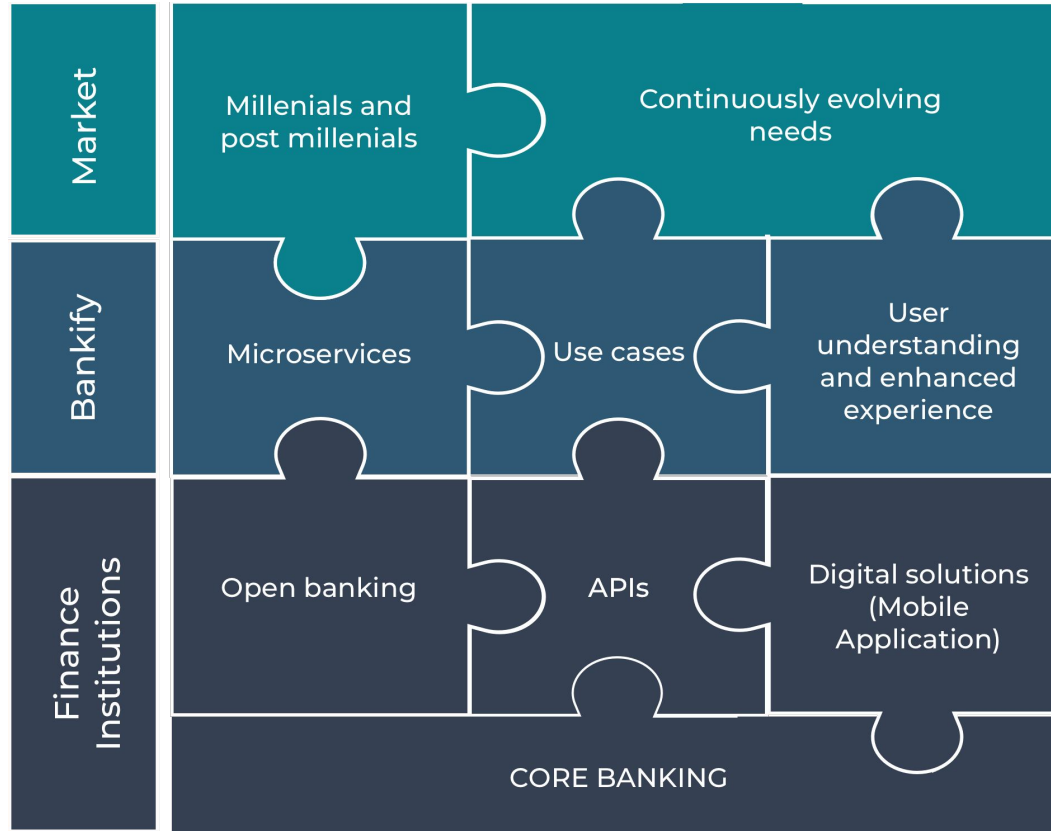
Market

Millenials and post millenials

Continuously evolving needs

Bankify

Microservices

Use cases

User understanding and enhanced experience

Finance Institutions

Open banking

APIs

Digital solutions (Mobile Application)

CORE BANKING